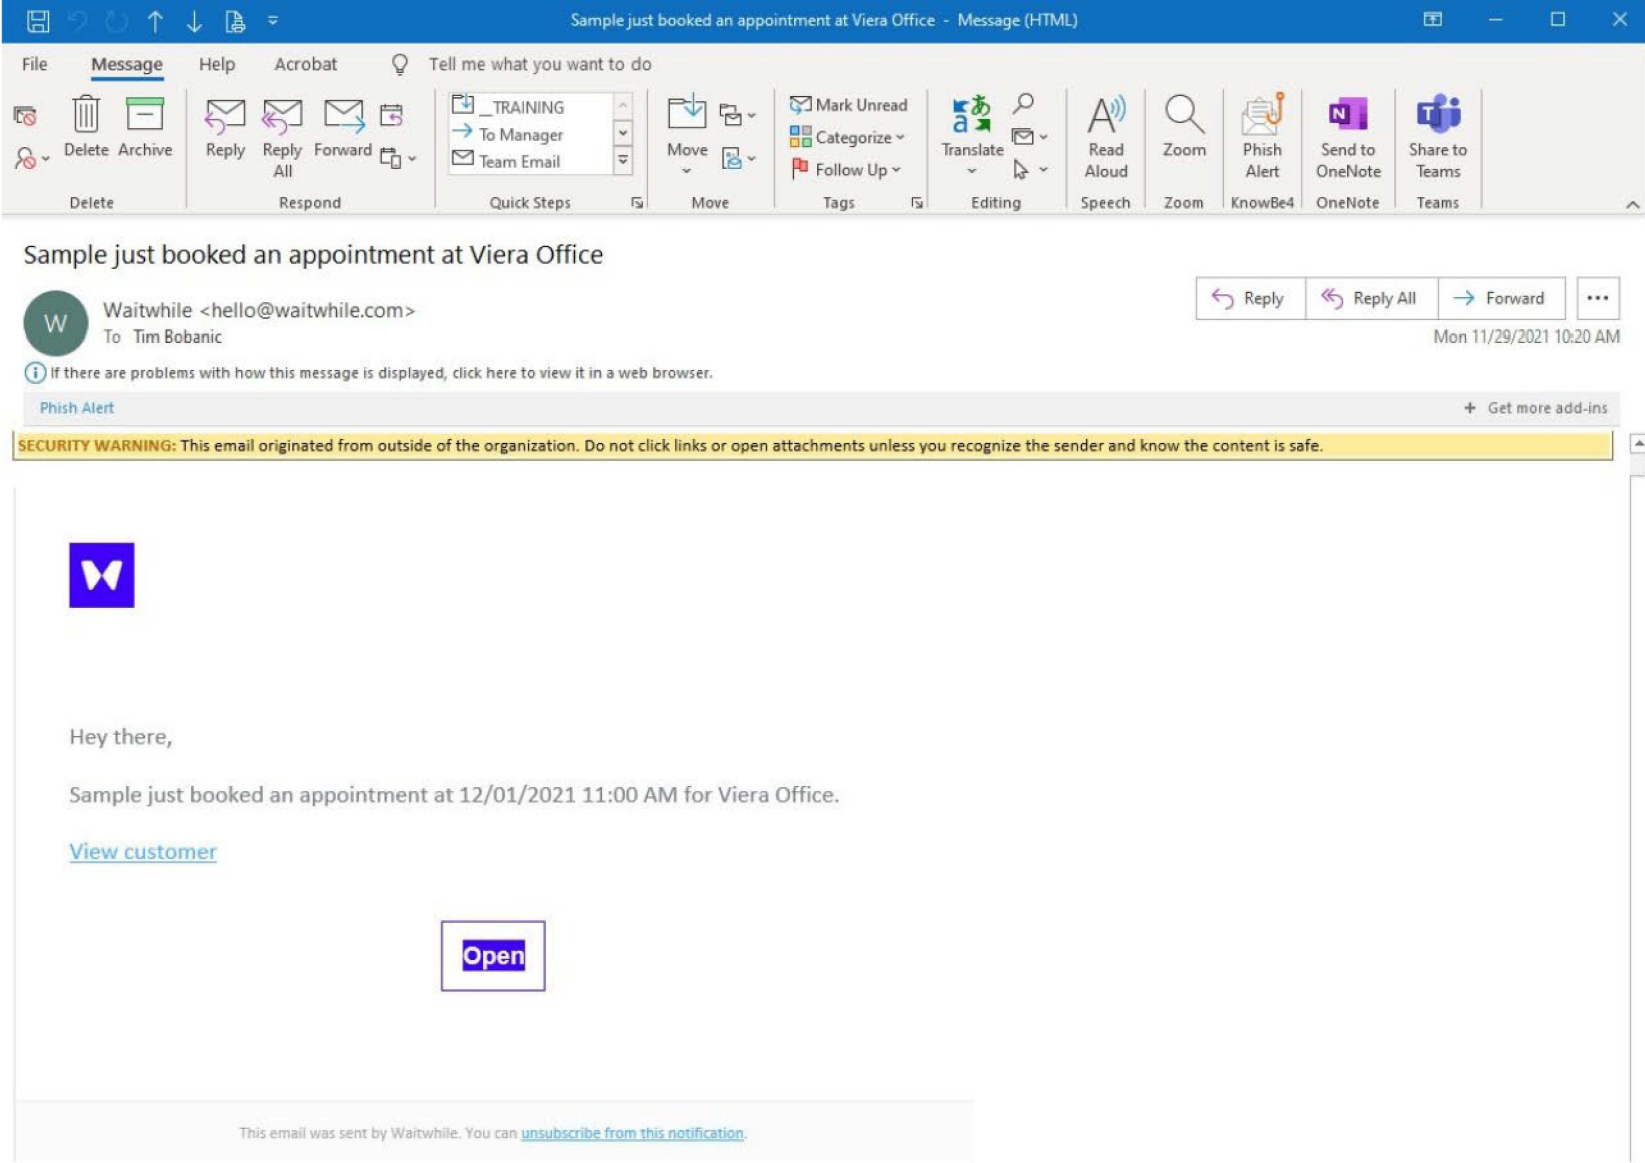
Sample just booked an appointment at Viera Office - Message (HTML)

File Message Help Acrobat Tell me what you want to do

Delete Archive
Delete

Reply Reply All Forward
Respond

_TRAINING
To Manager
Team Email
Quick Steps

Move
Move

Mark Unread
Categorize
Follow Up
Tags

Translate
Editing

Read Aloud
Speech

Zoom
Zoom

Phish Alert
KnowBe4

Send to OneNote
OneNote

Share to Teams
Teams

Sample just booked an appointment at Viera Office

W Waitwhile <hello@waitwhile.com>
To Tim Bobanic

Reply Reply All Forward ...

Mon 11/29/2021 10:20 AM

If there are problems with how this message is displayed, click here to view it in a web browser.

Phish Alert

+ Get more add-ins

SECURITY WARNING: This email originated from outside of the organization. Do not click links or open attachments unless you recognize the sender and know the content is safe.

Hey there,

Sample just booked an appointment at 12/01/2021 11:00 AM for Viera Office.

View customer

Open

This email was sent by Waitwhile. You can unsubscribe from this notification.